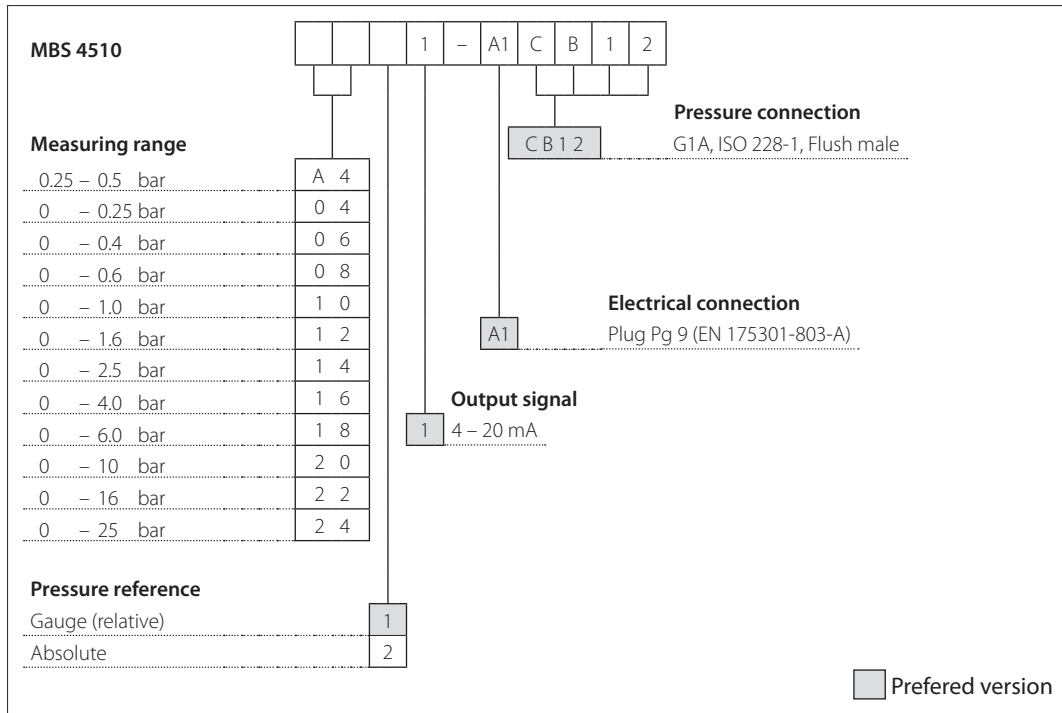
MBS 4510

| | | | 1 | – | A1 | C | B | 1 | 2 |

Pressure connection
C B 1 2 G1A, ISO 228-1, Flush male

Measuring range
| | |
|---|---|
| 0.25 – 0.5 bar | A 4 |
| 0 – 0.25 bar | 0 4 |
| 0 – 0.4 bar | 0 6 |
| 0 – 0.6 bar | 0 8 |
| 0 – 1.0 bar | 1 0 |
| 0 – 1.6 bar | 1 2 |
| 0 – 2.5 bar | 1 4 |
| 0 – 4.0 bar | 1 6 |
| 0 – 6.0 bar | 1 8 |
| 0 – 10 bar | 2 0 |
| 0 – 16 bar | 2 2 |
| 0 – 25 bar | 2 4 |

Electrical connection
A1 Plug Pg 9 (EN 175301-803-A)

Output signal
1 4 – 20 mA

Pressure reference
| | |
|---|---|
| Gauge (relative) | 1 |
| Absolute | 2 |

Prefered version